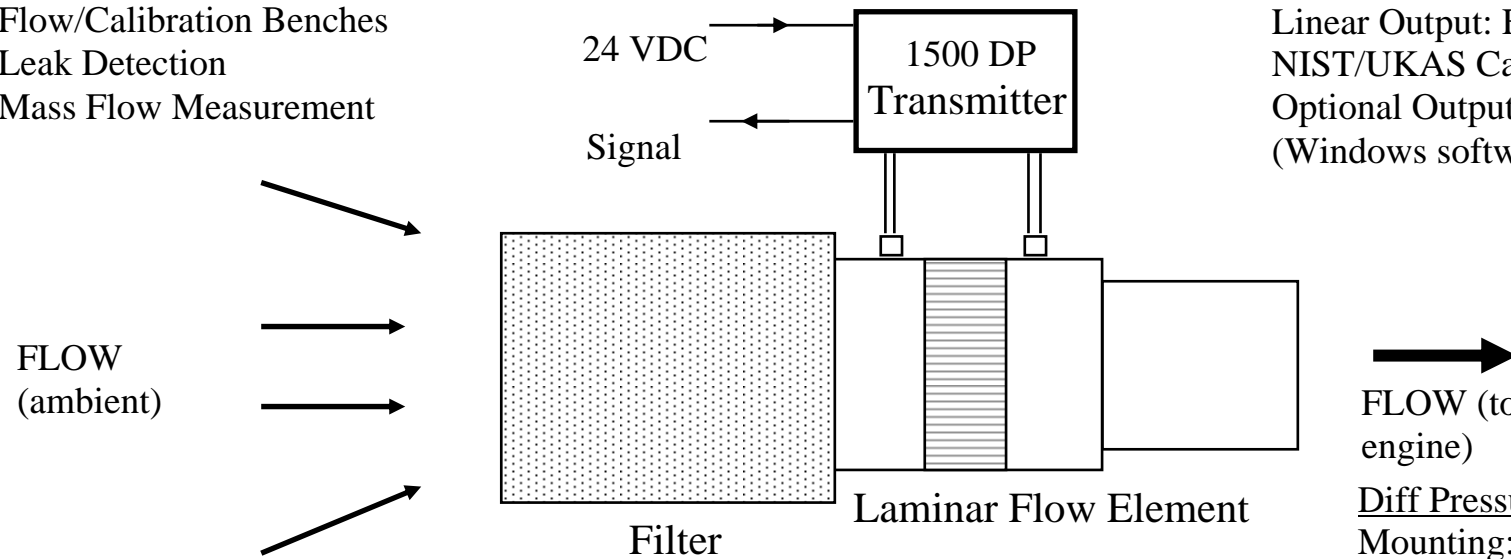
Flow/Calibration Benches
Leak Detection
Mass Flow Measurement

24 VDC

Signal

1500 DP
Transmitter

Linear Output: F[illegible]
NIST/UKAS Ca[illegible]
Optional Output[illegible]
(Windows softw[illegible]

FLOW
(ambient)

Filter

Laminar Flow Element

FLOW (to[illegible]
engine)

Diff Pressu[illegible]
Mounting:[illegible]